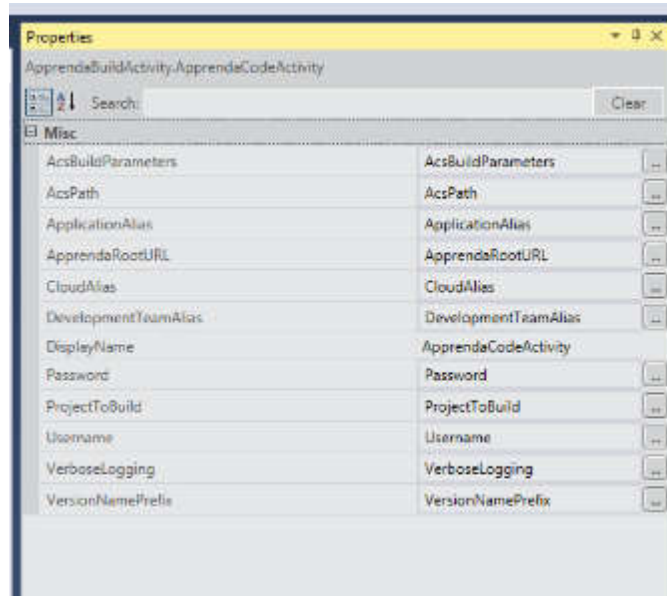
Properties

ApprendaBuildActivity.ApprendaCodeActivity

Search: Clear

Misc

| | | |
|---|---|---|
| AcsBuildParameters | AcsBuildParameters | ... |
| AcsPath | AcsPath | ... |
| ApplicationAlias | ApplicationAlias | ... |
| ApprendaRootURL | ApprendaRootURL | ... |
| CloudAlias | CloudAlias | ... |
| DevelopmentTeamAlias | DevelopmentTeamAlias | ... |
| DisplayName | ApprendaCodeActivity | |
| Password | Password | ... |
| ProjectToBuild | ProjectToBuild | ... |
| Username | Username | ... |
| VerboseLogging | VerboseLogging | ... |
| VersionNamePrefix | VersionNamePrefix | ... |